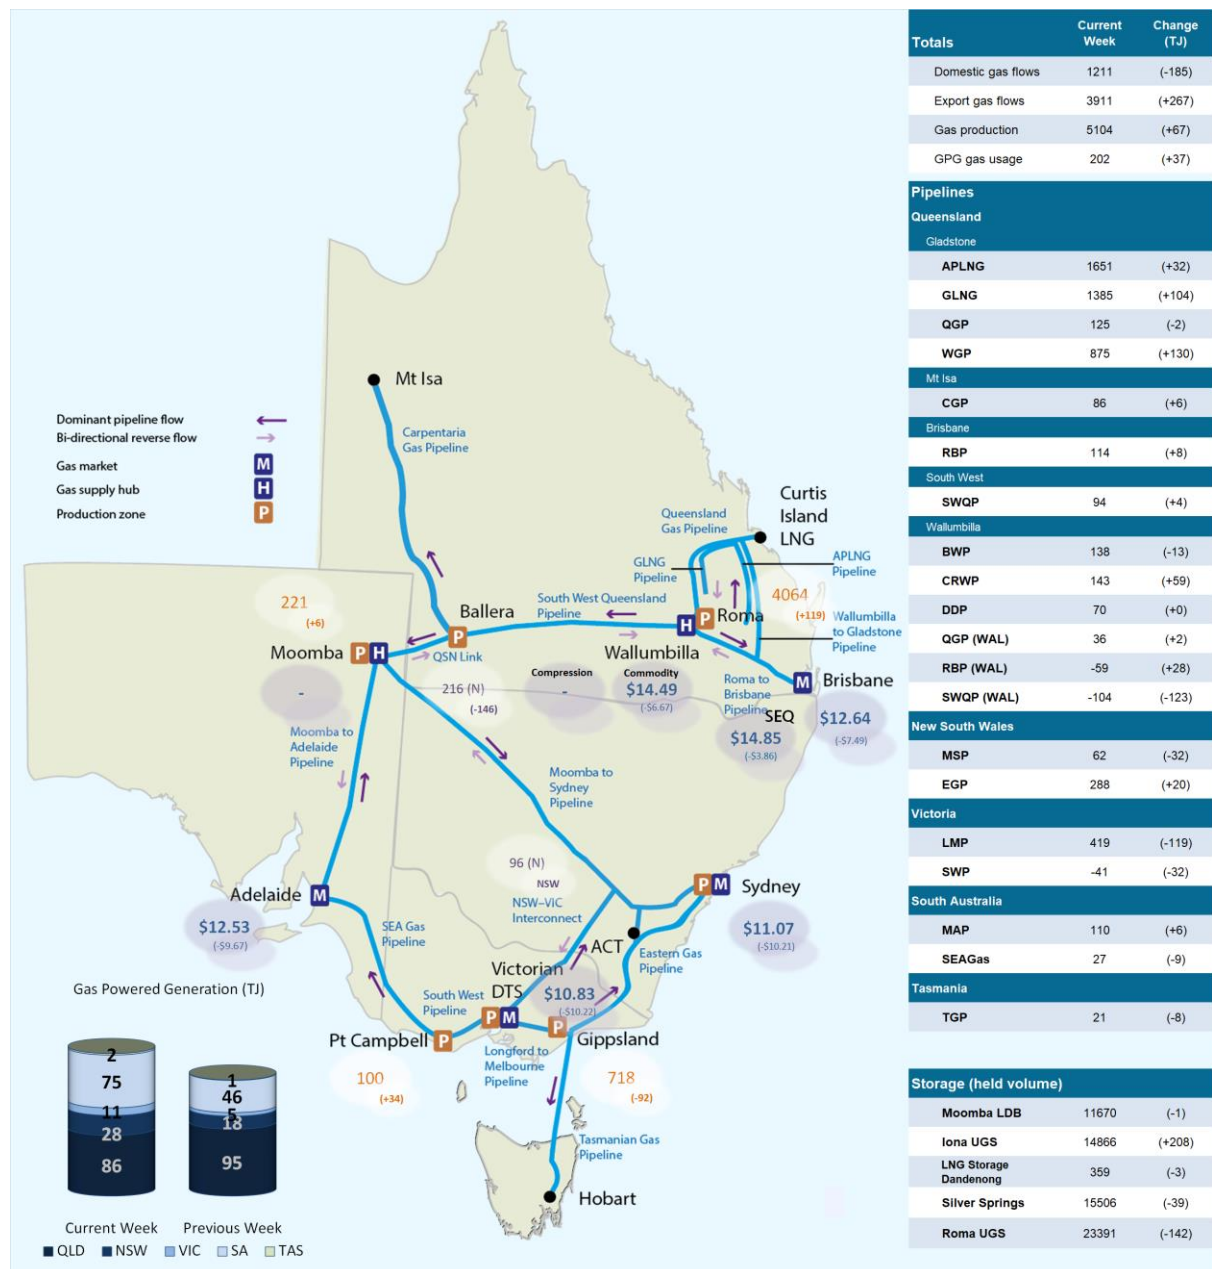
Dominant pipeline flow
Bi-directional reverse flow
Gas market M
Gas supply hub H
Production zone P

Mt Isa
Carpentaria Gas Pipeline
Curtis Island LNG
Queensland Gas Pipeline
GLNG Pipeline
APLNG Pipeline
4064
(+119)
Wallumbilla to Gladstone Pipeline
221
(+6)
Ballera
South West Queensland Pipeline
Roma
Moomba
QSN Link
Wallumbilla
Brisbane
-
216 (N)
(-146)
Compression
-
Commodity
$14.49
(-$6.67)
Roma to Brisbane Pipeline
SEQ
$14.85
(-$3.86)
$12.64
(-$7.49)
Moomba to Adelaide Pipeline
Moomba to Sydney Pipeline
96 (N)
NSW
NSW-VIC Interconnect
Sydney
Adelaide
$12.53
(-$9.67)
SEA Gas Pipeline
$11.07
(-$10.21)
ACT
Eastern Gas Pipeline
Victorian DTS
$10.83
(-$10.22)
South West Pipeline
Gas Powered Generation (TJ)
Pt Campbell
Gippsland
100
(+34)
Longford to Melbourne Pipeline
718
(-92)
Tasmanian Gas Pipeline
Hobart
2
75
11
28
86
1
46
5
18
95
Current Week
Previous Week
QLD NSW VIC SA TAS

| Totals | Current Week | Change (TJ) |
|---|---|---|
| Domestic gas flows | 1211 | (-185) |
| Export gas flows | 3911 | (+267) |
| Gas production | 5104 | (+67) |
| GPG gas usage | 202 | (+37) |

Pipelines
Queensland
Gladstone

| | | |
|---|---|---|
| APLNG | 1651 | (+32) |
| GLNG | 1385 | (+104) |
| QGP | 125 | (-2) |
| WGP | 875 | (+130) |
| Mt Isa | | |
| CGP | 86 | (+6) |
| Brisbane | | |
| RBP | 114 | (+8) |
| South West | | |
| SWQP | 94 | (+4) |
| Wallumbilla | | |
| BWP | 138 | (-13) |
| CRWP | 143 | (+59) |
| DDP | 70 | (+0) |
| QGP (WAL) | 36 | (+2) |
| RBP (WAL) | -59 | (+28) |
| SWQP (WAL) | -104 | (-123) |
| New South Wales | | |
| MSP | 62 | (-32) |
| EGP | 288 | (+20) |
| Victoria | | |
| LMP | 419 | (-119) |
| SWP | -41 | (-32) |
| South Australia | | |
| MAP | 110 | (+6) |
| SEAGas | 27 | (-9) |
| Tasmania | | |
| TGP | 21 | (-8) |

| Storage (held volume) | | |
|---|---|---|
| Moomba LDB | 11670 | (-1) |
| Iona UGS | 14866 | (+208) |
| LNG Storage Dandenong | 359 | (-3) |
| Silver Springs | 15506 | (-39) |
| Roma UGS | 23391 | (-142) |